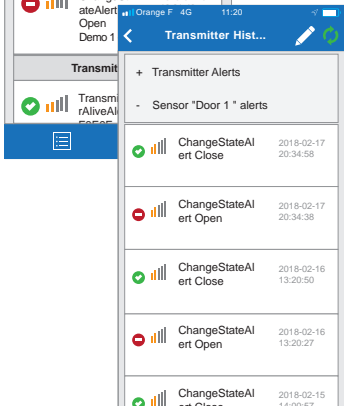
ateAlert Open Demo 1

Transmit

Transmi rAliveAl

Orange F 4G 11:20

Transmitter Hist...

+ Transmitter Alerts

- Sensor "Door 1 " alerts

ChangeStateAlert Close
2018-02-17 20:34:58

ChangeStateAlert Open
2018-02-17 20:34:38

ChangeStateAlert Close
2018-02-16 13:20:50

ChangeStateAlert Open
2018-02-16 13:20:27

ChangeStateAlert Close
2018-02-15 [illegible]